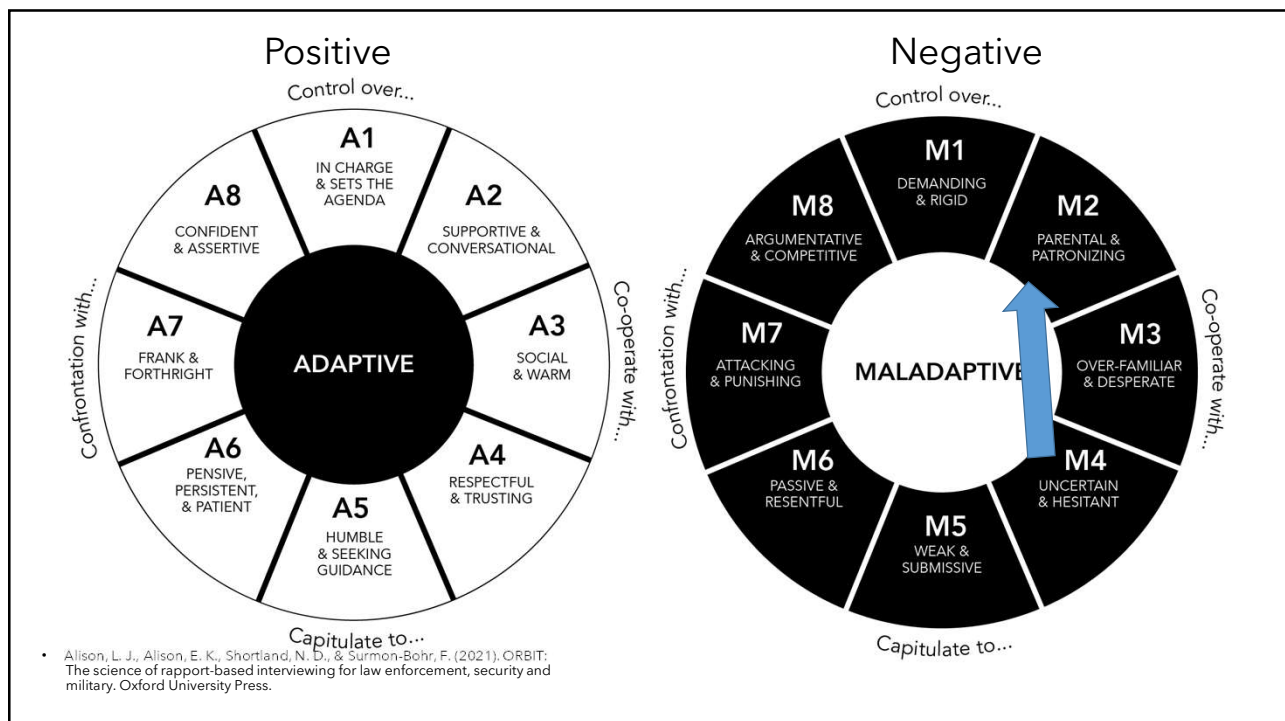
Positive

Control over...

A1
IN CHARGE & SETS THE AGENDA

A2
SUPPORTIVE & CONVERSATIONAL

Co-operate with...

A3
SOCIAL & WARM

A4
RESPECTFUL & TRUSTING

A5
HUMBLE & SEEKING GUIDANCE

Capitulate to...

A6
PENSIVE, PERSISTENT, & PATIENT

A7
FRANK & FORTHRIGHT

Confrontation with...

A8
CONFIDENT & ASSERTIVE

ADAPTIVE

Negative

Control over...

M1
DEMANDING & RIGID

M2
PARENTAL & PATRONIZING

Co-operate with...

M3
OVER-FAMILIAR & DESPERATE

M4
UNCERTAIN & HESITANT

M5
WEAK & SUBMISSIVE

Capitulate to...

M6
PASSIVE & RESENTFUL

M7
ATTACKING & PUNISHING

Confrontation with...

M8
ARGUMENTATIVE & COMPETITIVE

MALADAPTIVE

• Alison, L. J., Alison, E. K., Shortland, N. D., & Surmon-Bohr, F. (2021). ORBIT: The science of rapport-based interviewing for law enforcement, security and military. Oxford University Press.